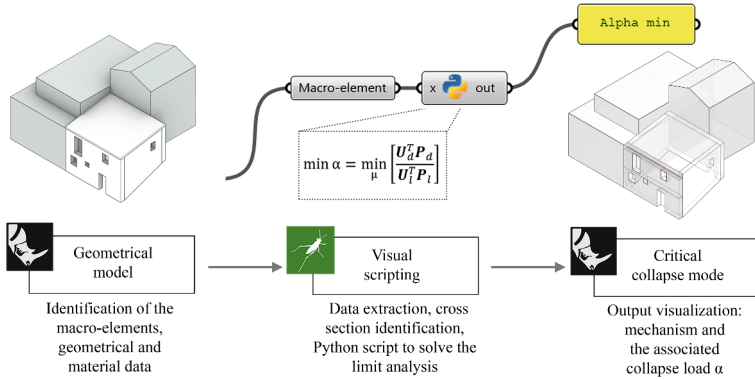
Alpha min

Macro-element

x

out

$\min \alpha = \min_{\mu} \left[ \frac{\boldsymbol{U}_d^T \boldsymbol{P}_d}{\boldsymbol{U}_l^T \boldsymbol{P}_l} \right]$

Geometrical model

Identification of the macro-elements, geometrical and material data

Visual scripting

Data extraction, cross section identification, Python script to solve the limit analysis

Critical collapse mode

Output visualization: mechanism and the associated collapse load α